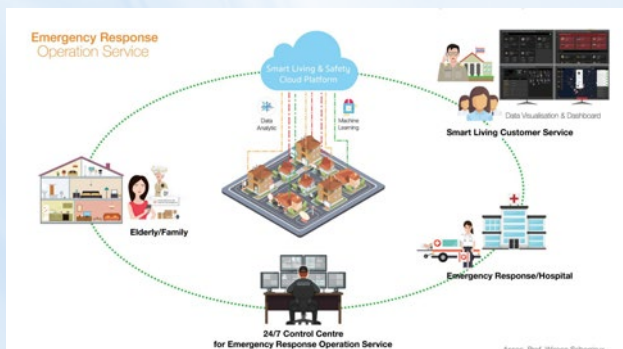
Emergency Response
Operation Service

Smart Living & Safety Cloud Platform

Data Analytic

Machine Learning

Data Visualisation & Dashboard

Smart Living Customer Service

Elderly/Family

Emergency Response/Hospital

24/7 Control Centre
for Emergency Response Operation Service

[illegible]